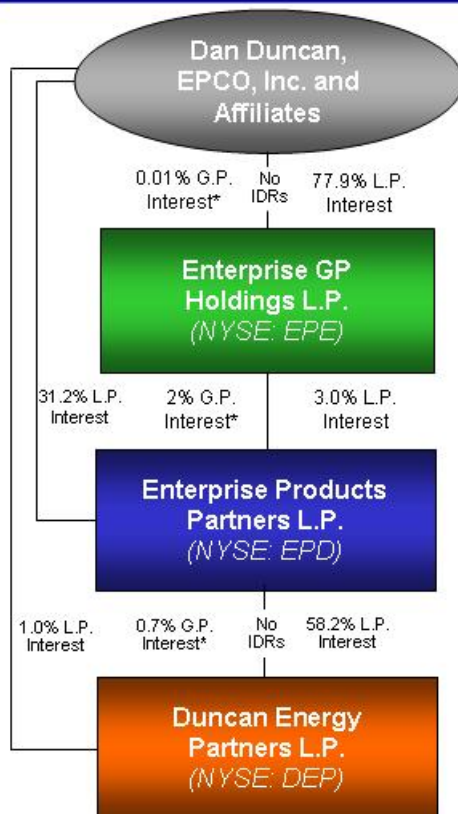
Dan Duncan, EPCO, Inc. and Affiliates

0.01% G.P. Interest*

No IDRs

77.9% L.P. Interest

Enterprise GP Holdings L.P.
(NYSE: EPE)

31.2% L.P. Interest

2% G.P. Interest*

3.0% L.P. Interest

Enterprise Products Partners L.P.
(NYSE: EPD)

1.0% L.P. Interest

0.7% G.P. Interest*

No IDRs

58.2% L.P. Interest

Duncan Energy Partners L.P.
(NYSE: DEP)